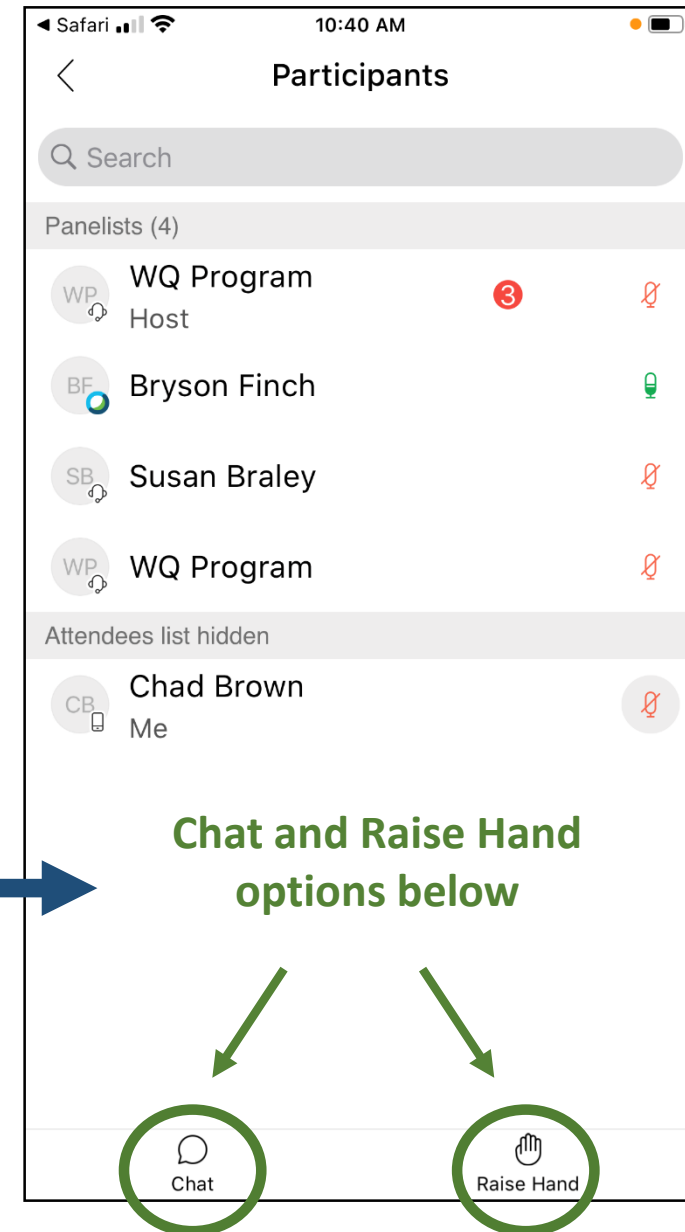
◄ Safari 10:40 AM

Participants

Search

Panelists (4)

WP WQ Program
Host
3

BF Bryson Finch

SB Susan Braley

WP WQ Program

Attendees list hidden

CB Chad Brown
Me

Chat and Raise Hand options below

Chat

Raise Hand